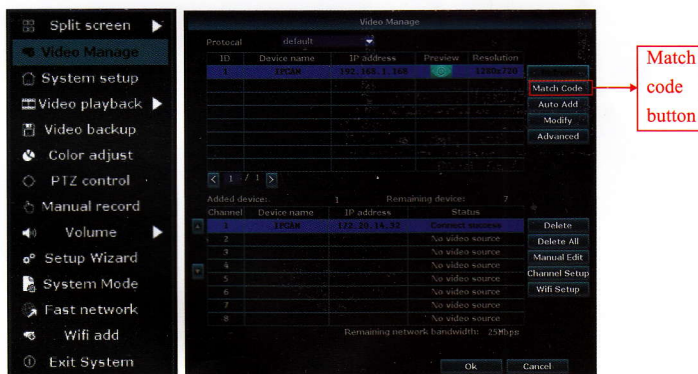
Split screen
Video Manage
System setup
Video playback
Video backup
Color adjust
PTZ control
Manual record
Volume
Setup Wizard
System Mode
Fast network
Wifi add
Exit System

Video Manage

Protocol default

| ID | Device name | IP address | Preview | Resolution |
|---|---|---|---|---|
| 1 | IPCAM | 192.168.1.168 | | 1280x720 |

Match Code
Auto Add
Modify
Advanced

1 / 1

Added device: 1 Remaining device: 7

| Channel | Device name | IP address | Status |
|---|---|---|---|
| 1 | IPCAM | 172.20.14.32 | Connect success |
| 2 | | | No video source |
| 3 | | | No video source |
| 4 | | | No video source |
| 5 | | | No video source |
| 6 | | | No video source |
| 7 | | | No video source |
| 8 | | | No video source |

Delete
Delete All
Manual Edit
Channel Setup
Wifi Setup

Remaining network bandwidth: 25Mbps

Ok
Cancel

Match code button